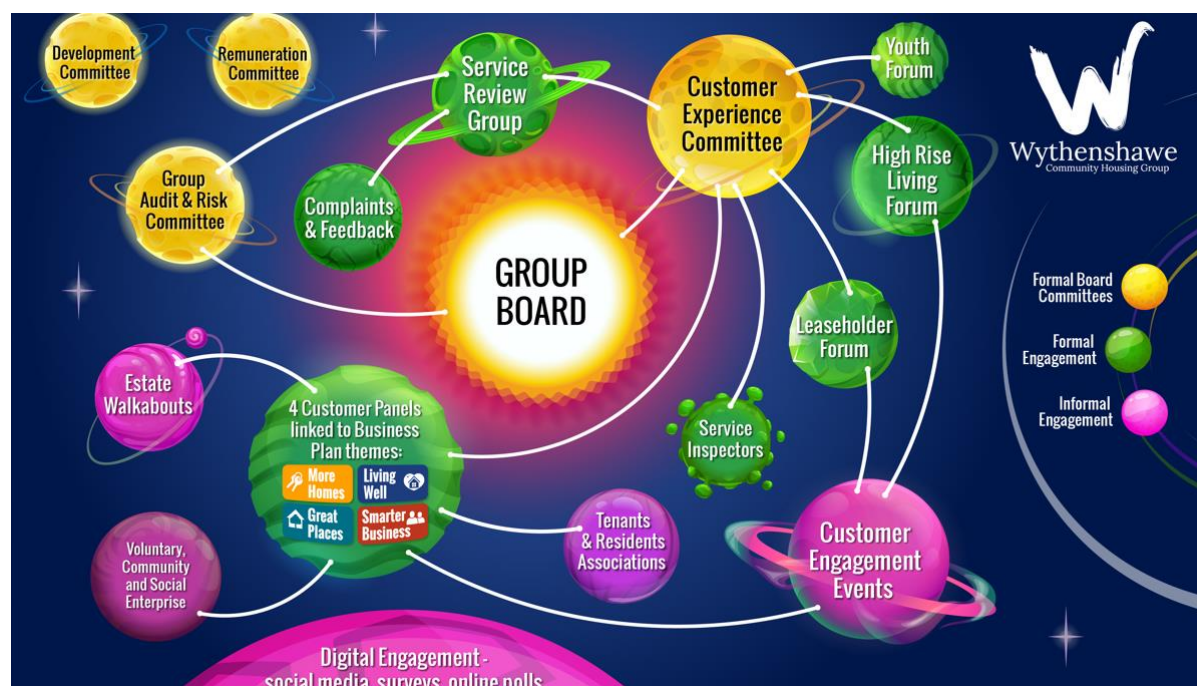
Development Committee

Remuneration Committee

Service Review Group

Customer Experience Committee

Youth Forum

Wythenshawe
Community Housing Group

Group Audit & Risk Committee

Complaints & Feedback

High Rise Living Forum

GROUP BOARD

Formal Board Committees

Formal Engagement

Informal Engagement

Leaseholder Forum

Estate Walkabouts

4 Customer Panels linked to Business Plan themes:

More Homes

Living Well

Great Places

Smarter Business

Service Inspectors

Voluntary, Community and Social Enterprise

Tenants & Residents Associations

Customer Engagement Events

Digital Engagement - social media, surveys, online polls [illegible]